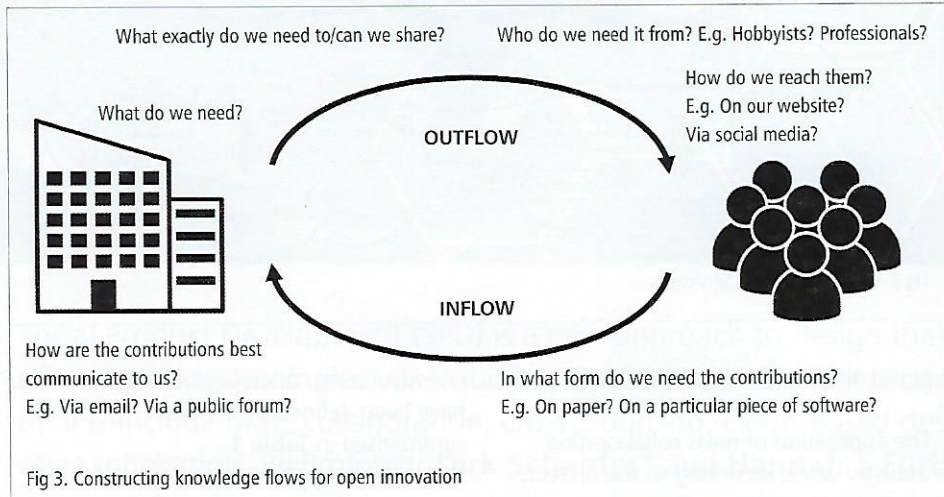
What exactly do we need to/can we share?

Who do we need it from? E.g. Hobbyists? Professionals?

What do we need?

How do we reach them?
E.g. On our website?
Via social media?

OUTFLOW

INFLOW

How are the contributions best communicate to us?
E.g. Via email? Via a public forum?

In what form do we need the contributions?
E.g. On paper? On a particular piece of software?

Fig 3. Constructing knowledge flows for open innovation